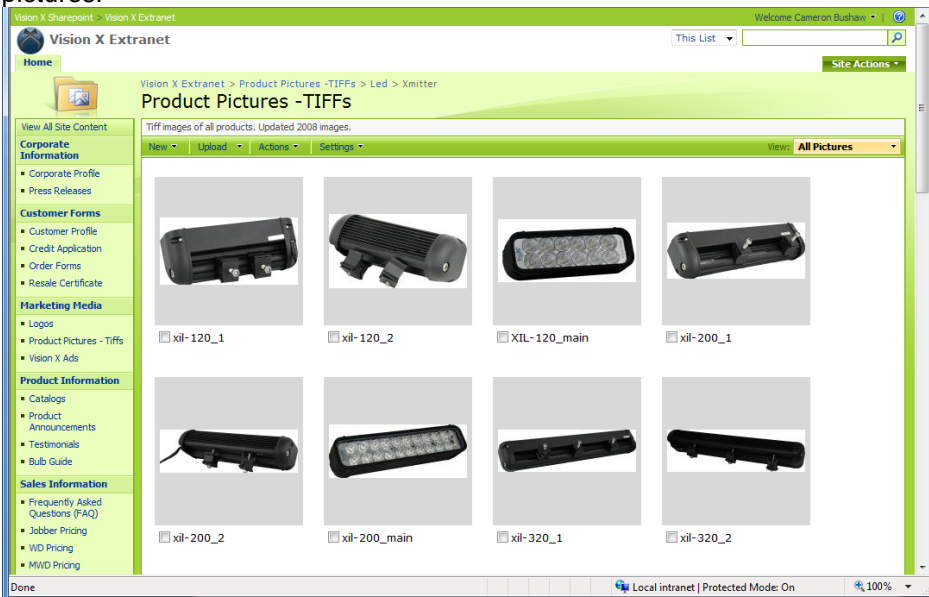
Vision X Sharepoint > Vision X Extranet

Welcome Cameron Bushaw

Vision X Extranet

This List

Home

Site Actions

Vision X Extranet > Product Pictures -TIFFs > Led > Xmitter

Product Pictures -TIFFs

View All Site Content

Corporate Information

- Corporate Profile
- Press Releases

Customer Forms

- Customer Profile
- Credit Application
- Order Forms
- Resale Certificate

Marketing Media

- Logos
- Product Pictures - Tiffs
- Vision X Ads

Product Information

- Catalogs
- Product Announcements
- Testimonials
- Bulb Guide

Sales Information

- Frequently Asked Questions (FAQ)
- Jobber Pricing
- WD Pricing
- MWD Pricing

Tiff images of all products. Updated 2008 images.

New | Upload | Actions | Settings

View: All Pictures

xil-120_1

xil-120_2

XIL-120_main

xil-200_1

xil-200_2

xil-200_main

xil-320_1

xil-320_2

Done

Local intranet | Protected Mode: On

100%